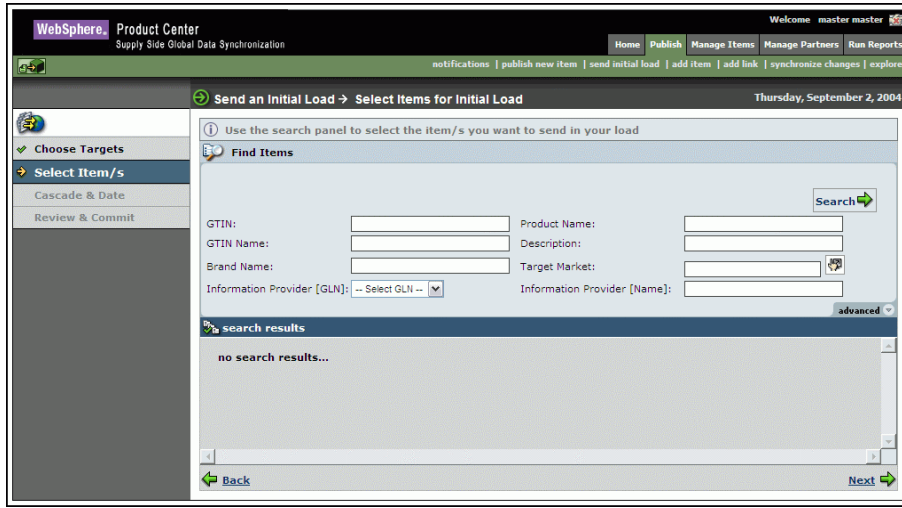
WebSphere. Product Center
Supply Side Global Data Synchronization

Welcome master master

Home | Publish | Manage Items | Manage Partners | Run Reports

notifications | publish new item | send initial load | add item | add link | synchronize changes | explore

Send an Initial Load → Select Items for Initial Load

Thursday, September 2, 2004

Choose Targets
Select Item/s
Cascade & Date
Review & Commit

Use the search panel to select the item/s you want to send in your load

Find Items

Search

GTIN:
GTIN Name:
Brand Name:
Information Provider [GLN]: -- Select GLN --
Product Name:
Description:
Target Market:
Information Provider [Name]:

advanced

search results

no search results...

Back

Next